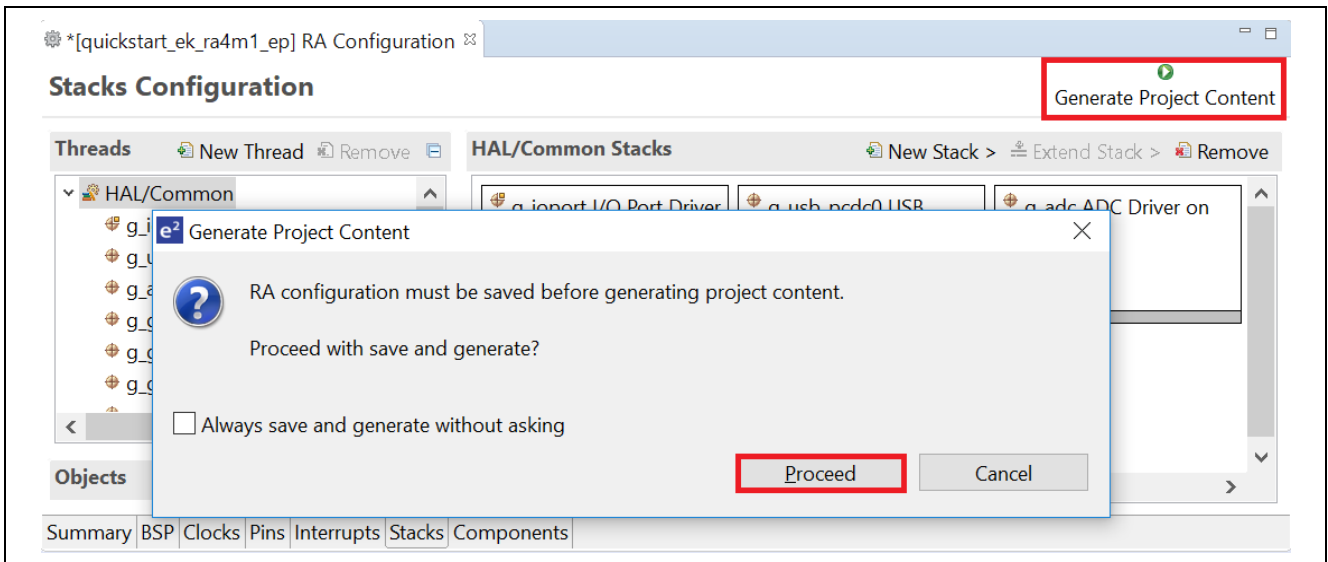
*[quickstart_ek_ra4m1_ep] RA Configuration

Stacks Configuration

Generate Project Content

Threads New Thread Remove

HAL/Common Stacks New Stack > Extend Stack > Remove

HAL/Common

g_i
g_u
g_a
g_g
g_g
g_g

g_ioport I/O Port Driver
g_usb_pcdc0 USB
g_adc ADC Driver on

Generate Project Content

RA configuration must be saved before generating project content.

Proceed with save and generate?

Always save and generate without asking

Proceed
Cancel

Objects

Summary BSP Clocks Pins Interrupts Stacks Components